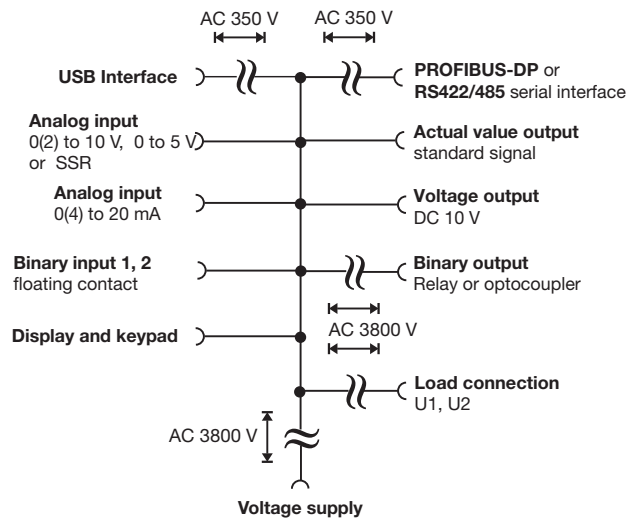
AC 350 V AC 350 V

USB Interface

PROFIBUS-DP or RS422/485 serial interface

Analog input
0(2) to 10 V, 0 to 5 V or SSR

Actual value output
standard signal

Analog input
0(4) to 20 mA

Voltage output
DC 10 V

Binary input 1, 2
floating contact

Binary output
Relay or optocoupler

AC 3800 V

Display and keypad

Load connection
U1, U2

AC 3800 V

Voltage supply